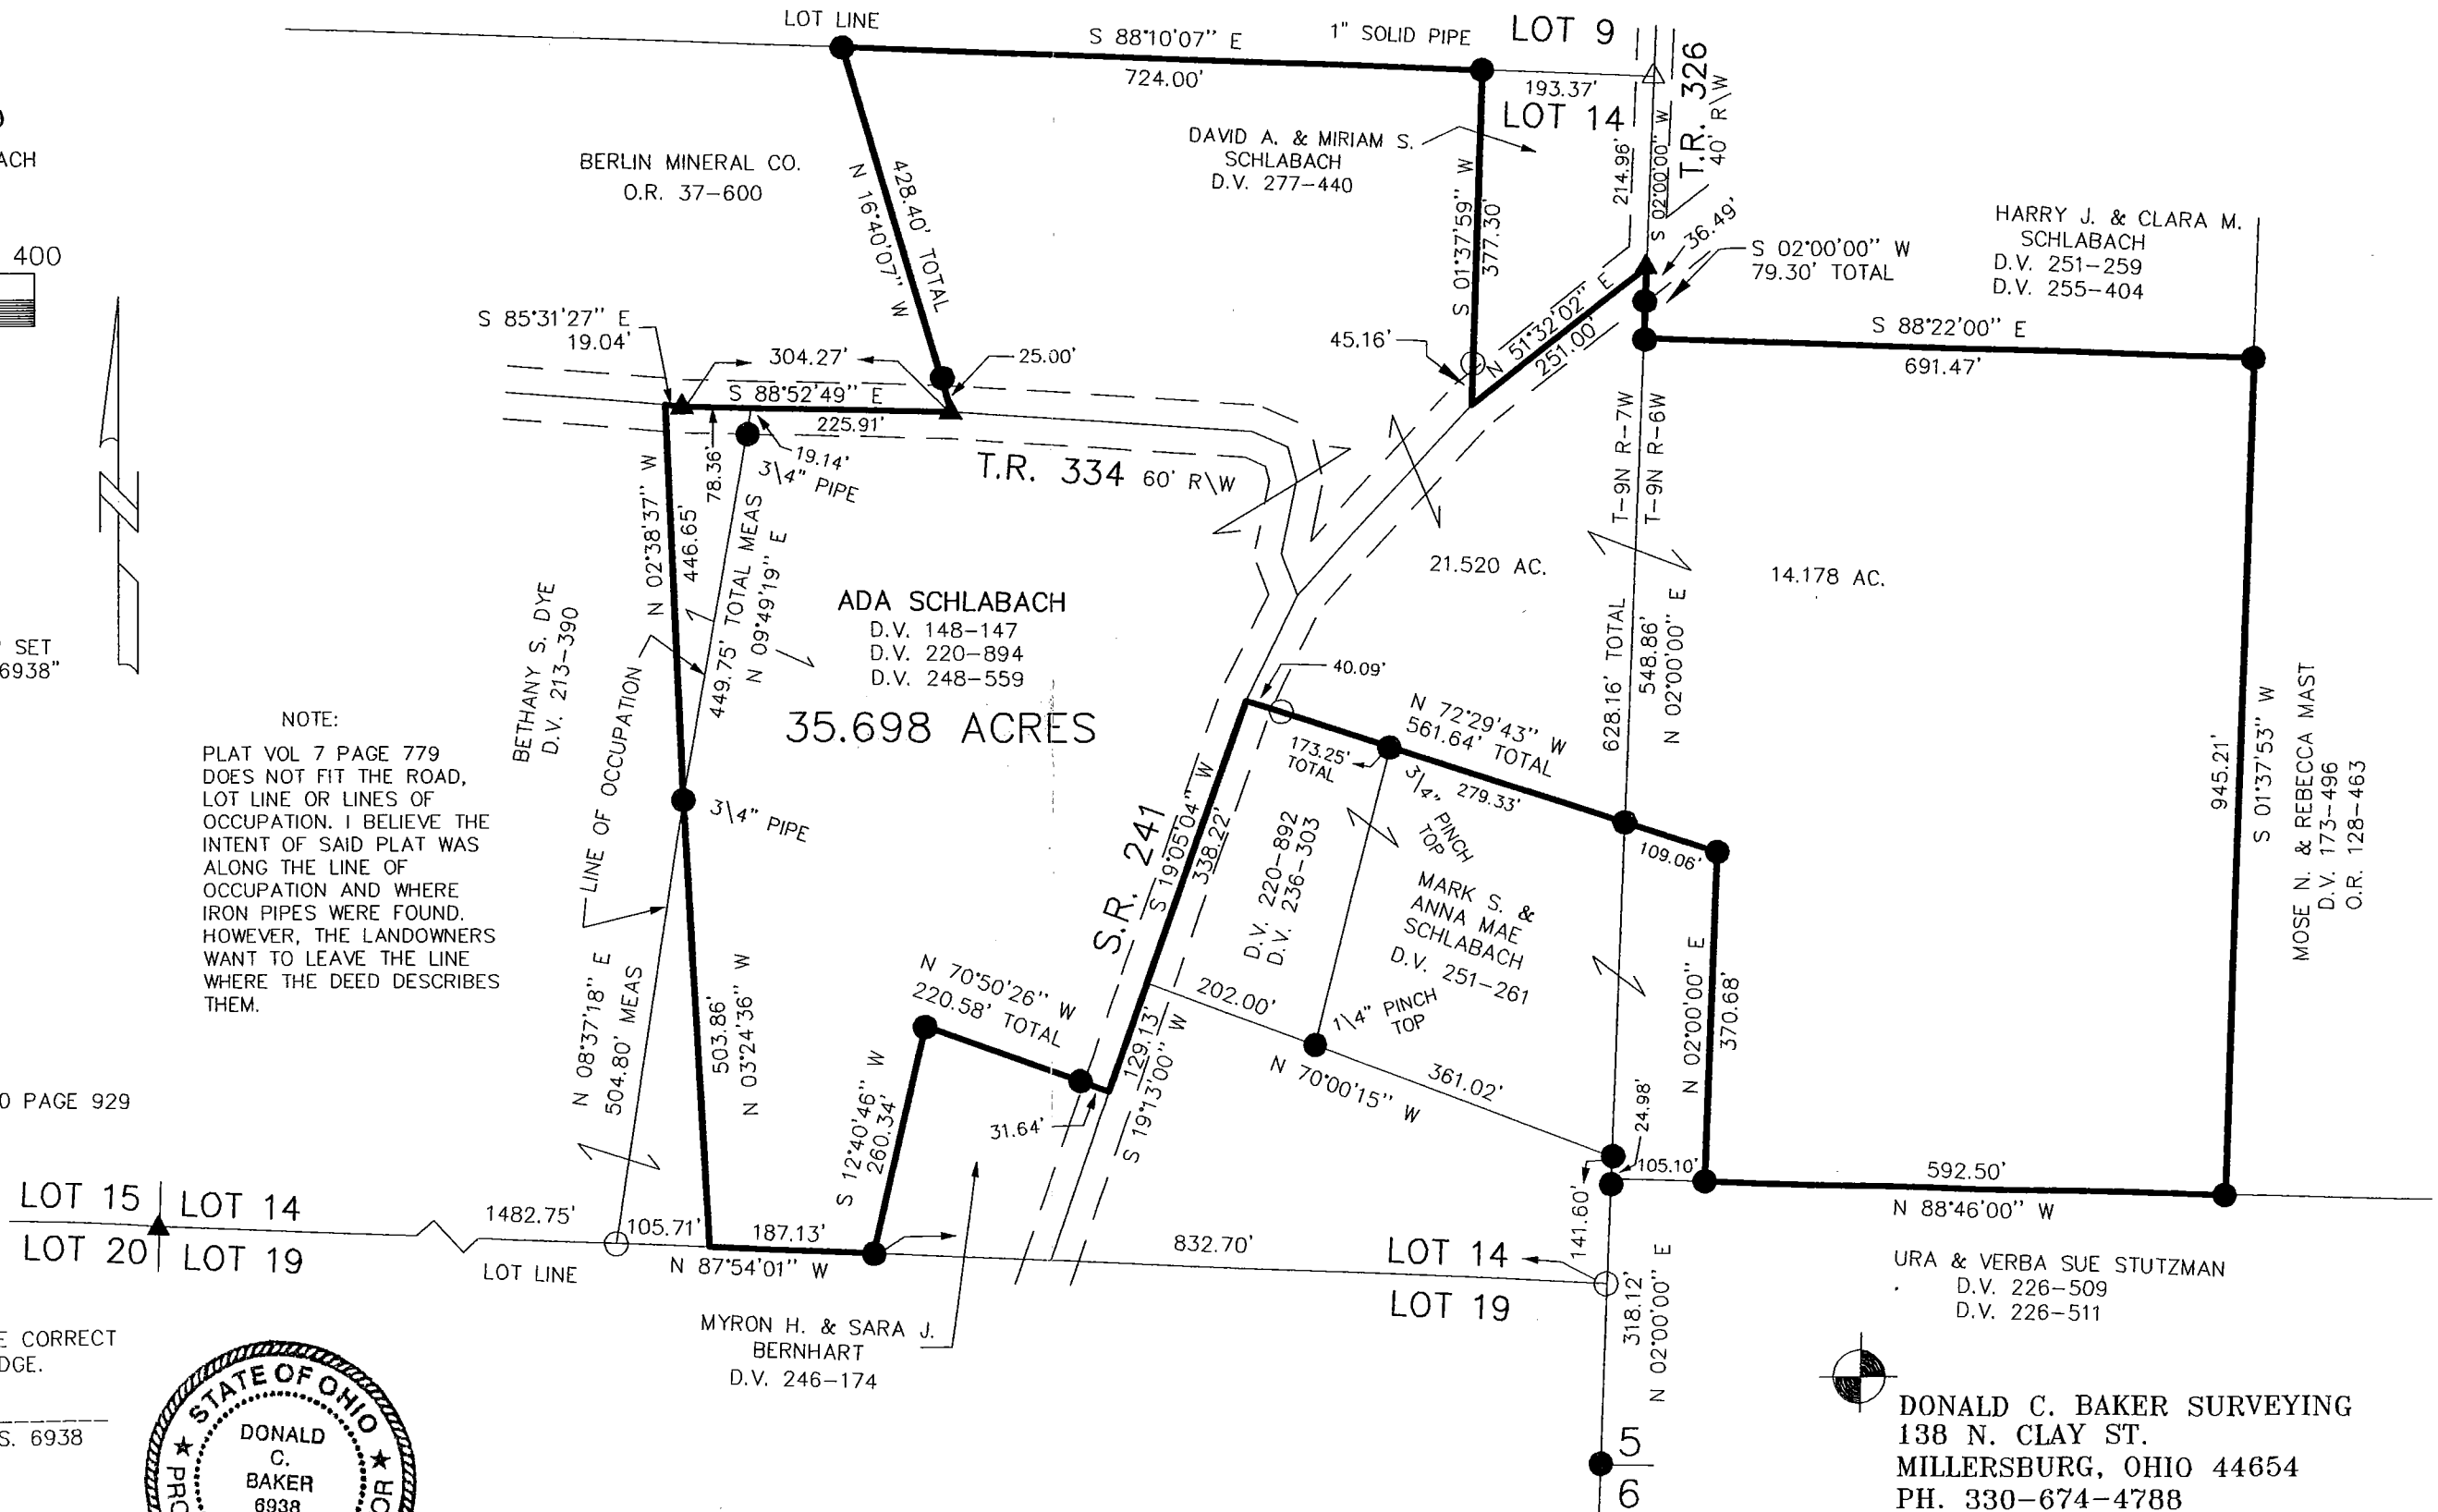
LOT LINE
S 88°10'07" E
724.00'
1" SOLID PIPE
LOT 9
193.37'
LOT 14
T.R. 326
40' R\W
ACH
BERLIN MINERAL CO.
O.R. 37-600
N 16°40'07" W
428.40' TOTAL
DAVID A. & MIRIAM S. SCHLABACH
D.V. 277-440
S 01°37'59" W
377.30'
214.96'
S 02°00'00" W
36.49'
S 02°00'00" W
79.30' TOTAL
HARRY J. & CLARA M. SCHLABACH
D.V. 251-259
D.V. 255-404
400
S 85°31'27" E
19.04'
304.27'
25.00'
45.16'
N 51°32'02" E
251.00'
S 88°22'00" E
691.47'
S 88°52'49" E
225.91'
19.14'
3\4" PIPE
78.36'
T.R. 334 60' R\W
T-9N R-7W
T-9N R-6W
N 02°38'37" W
446.65'
449.75' TOTAL MEAS
N 09°49'19" E
ADA SCHLABACH
D.V. 148-147
D.V. 220-894
D.V. 248-559
35.698 ACRES
21.520 AC.
14.178 AC.
628.16' TOTAL
548.86'
N 02°00'00" E
SET
6938"
BETHANY S. DYE
D.V. 213-390
LINE OF OCCUPATION
40.09'
N 72°29'43" W
561.64' TOTAL
173.25' TOTAL
279.33'
945.21'
S 01°37'53" W
MOSE N. & REBECCA MAST
D.V. 173-496
O.R. 128-463
NOTE:
PLAT VOL 7 PAGE 779 DOES NOT FIT THE ROAD, LOT LINE OR LINES OF OCCUPATION. I BELIEVE THE INTENT OF SAID PLAT WAS ALONG THE LINE OF OCCUPATION AND WHERE IRON PIPES WERE FOUND. HOWEVER, THE LANDOWNERS WANT TO LEAVE THE LINE WHERE THE DEED DESCRIBES THEM.
3\4" PIPE
S.R. 241
S 19°05'04" W
338.22'
3\4" PINCH TOP
109.06'
D.V. 220-892
D.V. 236-303
MARK S. & ANNA MAE SCHLABACH
D.V. 251-261
N 08°37'18" E
504.80' MEAS
503.86'
N 03°24'36" W
N 70°50'26" W
220.58' TOTAL
202.00'
1\4" PINCH TOP
N 02°00'00" E
370.68'
S 12°40'46" W
260.34'
129.13'
S 19°13'00" W
N 70°00'15" W
361.02'
0 PAGE 929
31.64'
24.98'
105.10'
592.50'
N 88°46'00" W
LOT 15
LOT 14
LOT 20
LOT 19
1482.75'
105.71'
187.13'
LOT LINE
N 87°54'01" W
832.70'
LOT 14
LOT 19
141.60'
318.12'
N 02°00'00" E
URA & VERBA SUE STUTZMAN
D.V. 226-509
D.V. 226-511
E CORRECT
DGE.
S. 6938
MYRON H. & SARA J. BERNHART
D.V. 246-174
STATE OF OHIO
DONALD C. BAKER
6938
PRO
OR
5
6
DONALD C. BAKER SURVEYING
138 N. CLAY ST.
MILLERSBURG, OHIO 44654
PH. 330-674-4788